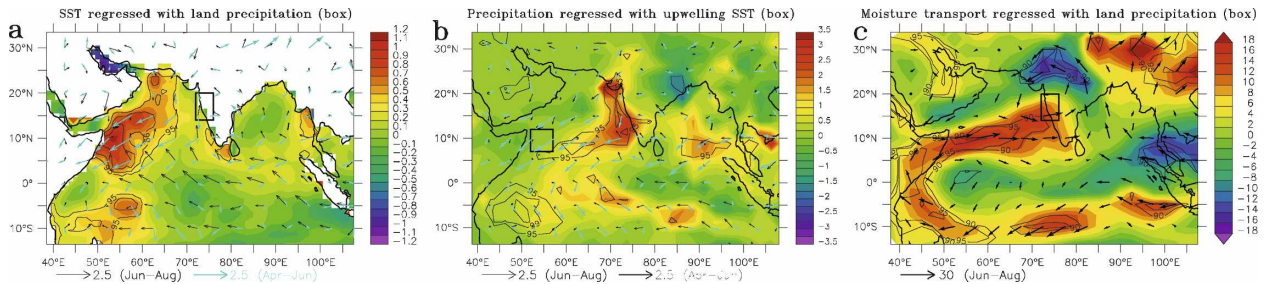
a
SST regressed with land precipitation (box)
30°N
20°N
10°N
0°
10°S
40°E 50°E 60°E 70°E 80°E 90°E 100°E
95
95
2.5 (Jun–Aug)
2.5 (Apr–Jun)
1.2
1.1
1
0.9
0.8
0.7
0.6
0.5
0.4
0.3
0.2
0.1
0
-0.1
-0.2
-0.3
-0.4
-0.5
-0.6
-0.7
-0.8
-0.9
-1.1
-1.2

b
Precipitation regressed with upwelling SST (box)
30°N
20°N
10°N
0°
10°S
40°E 50°E 60°E 70°E 80°E 90°E 100°E
95
95
95
95
2.5 (Jun–Aug)
2.5 (Apr–Jun)
3.5
3
2.5
2
1.5
1
0.5
0
-0.5
-1
-1.5
-2
-2.5
-3
-3.5

c
Moisture transport regressed with land precipitation (box)
30°N
20°N
10°N
0°
10°S
40°E 50°E 60°E 70°E 80°E 90°E 100°E
95
90
95
90
90
95
90
30 (Jun–Aug)
18
16
14
12
10
8
6
4
2
0
-2
-4
-6
-8
-10
-12
-14
-16
-18